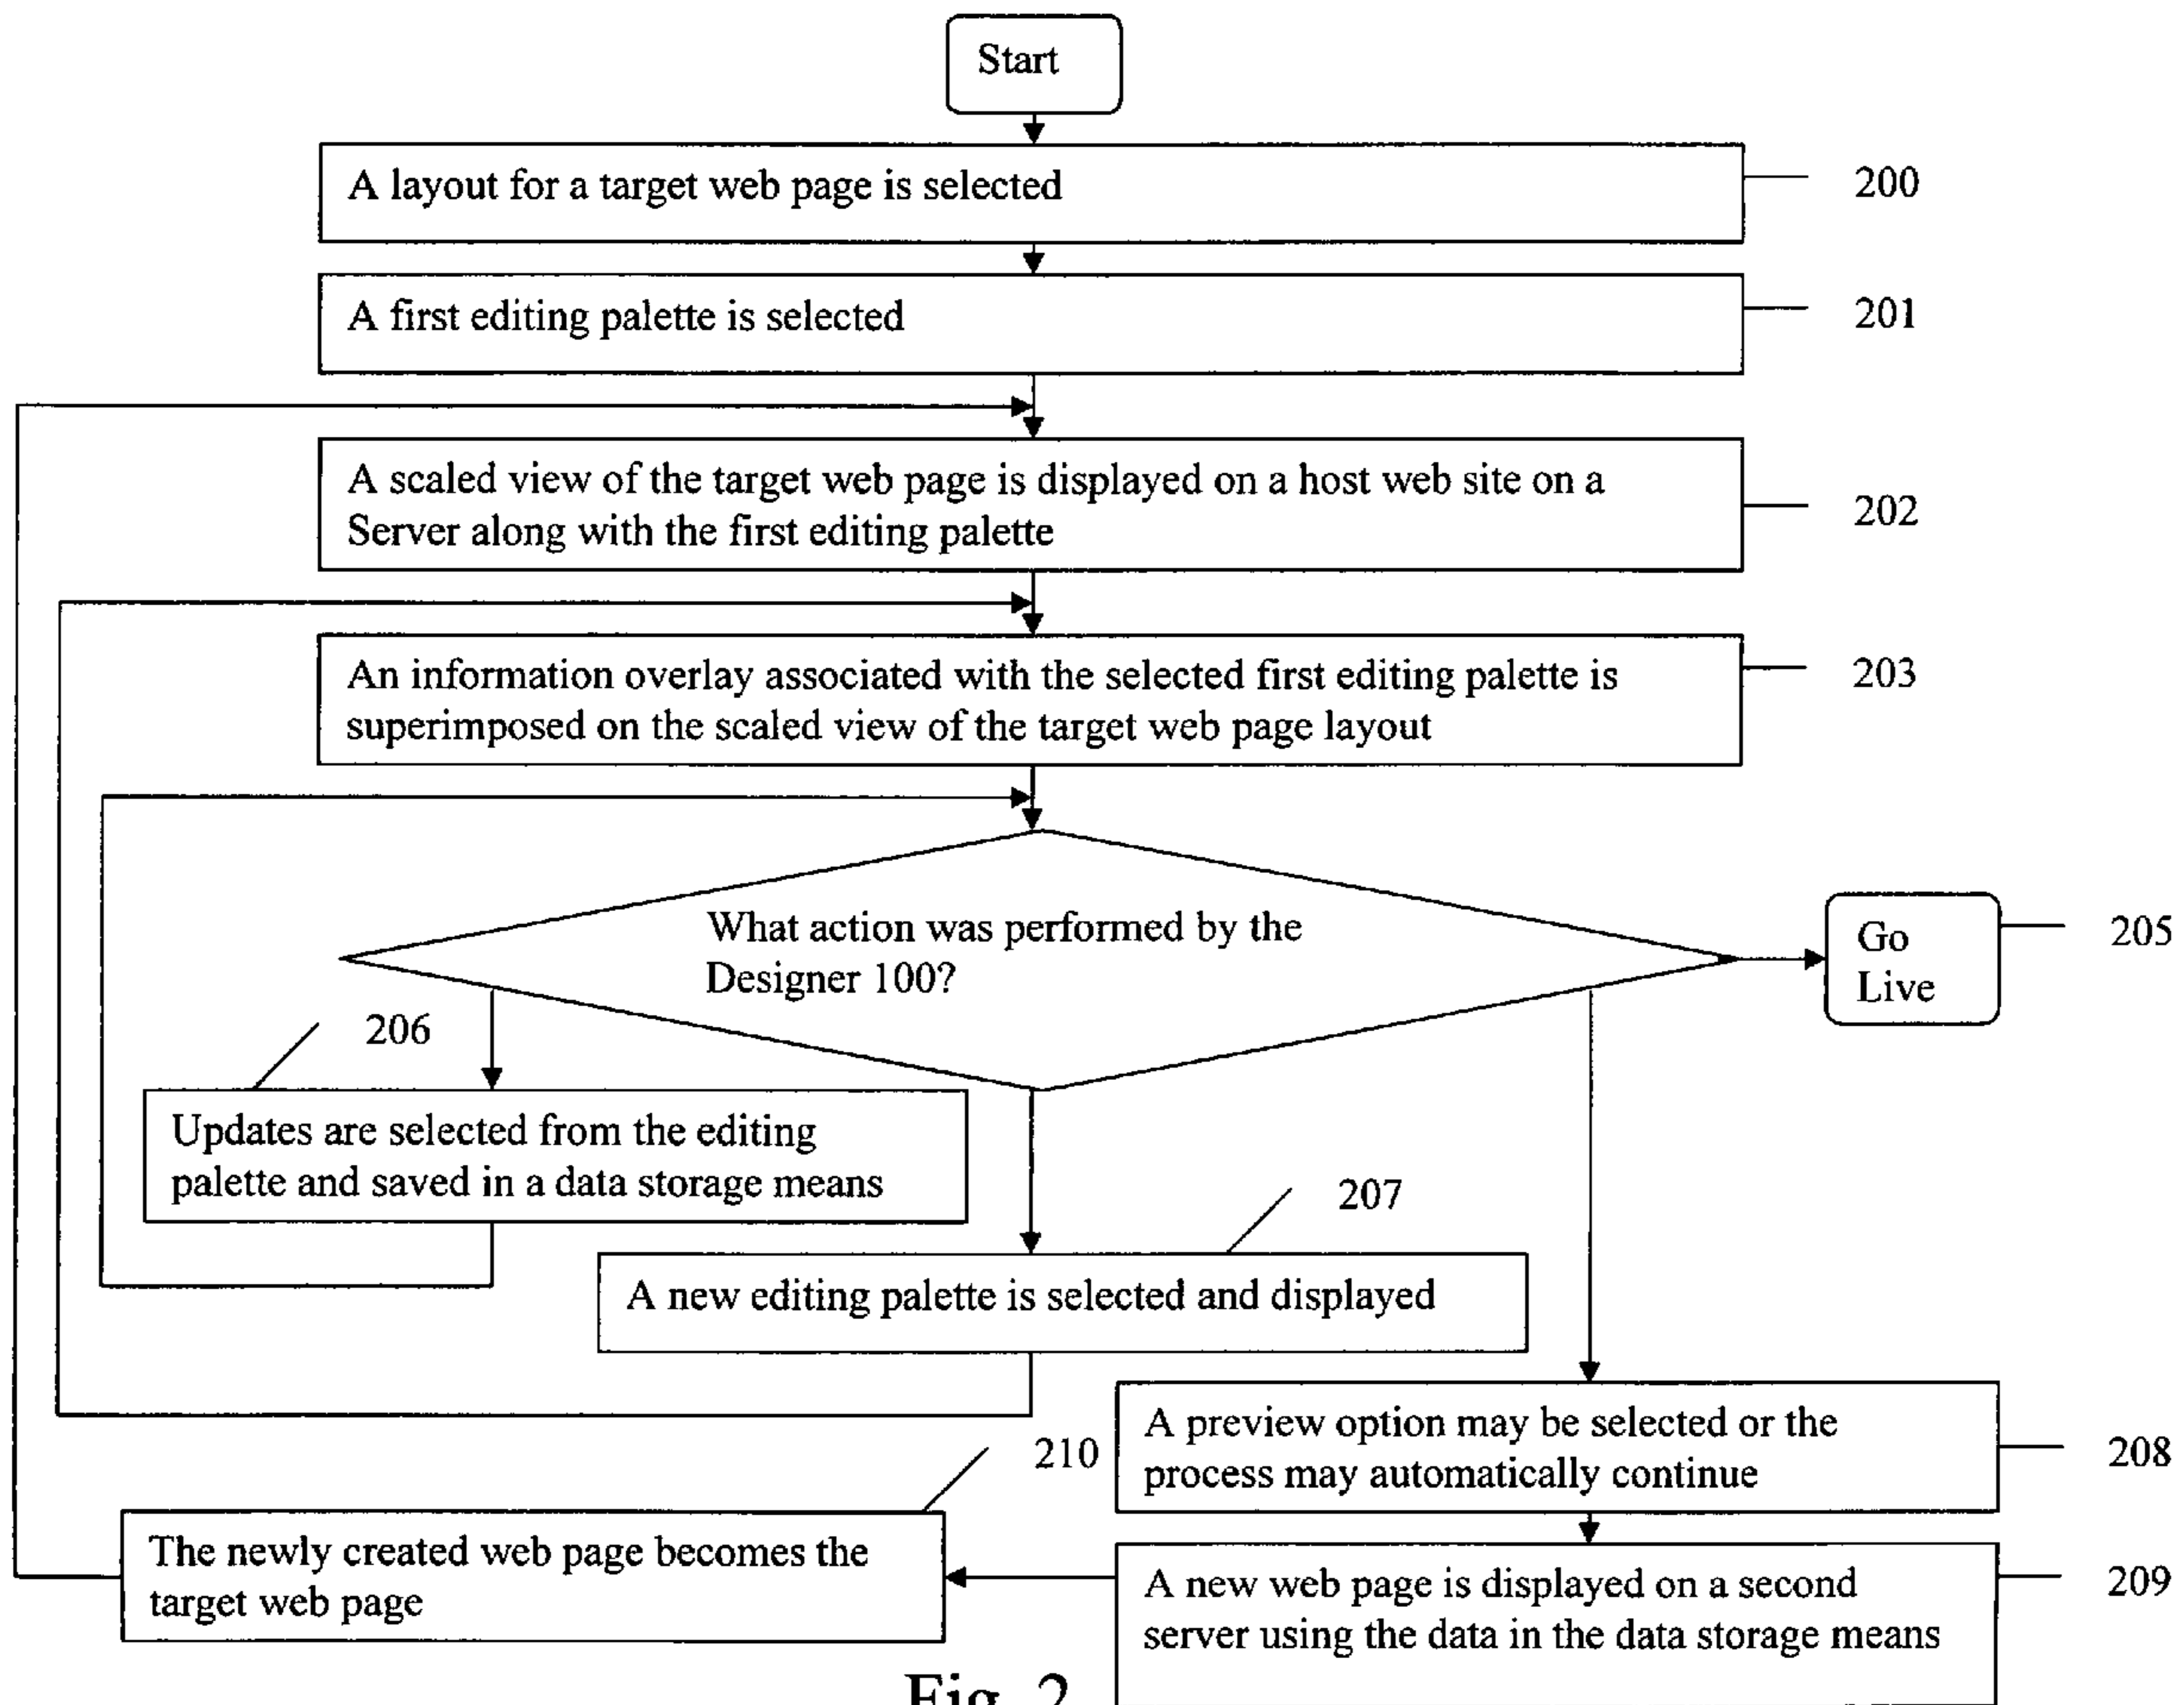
Start

A layout for a target web page is selected

200

A first editing palette is selected

201

A scaled view of the target web page is displayed on a host web site on a Server along with the first editing palette

202

An information overlay associated with the selected first editing palette is superimposed on the scaled view of the target web page layout

203

What action was performed by the Designer 100?

Go Live

205

206

Updates are selected from the editing palette and saved in a data storage means

207

A new editing palette is selected and displayed

A preview option may be selected or the process may automatically continue

208

210

The newly created web page becomes the target web page

A new web page is displayed on a second server using the data in the data storage means

209

Fig. 2